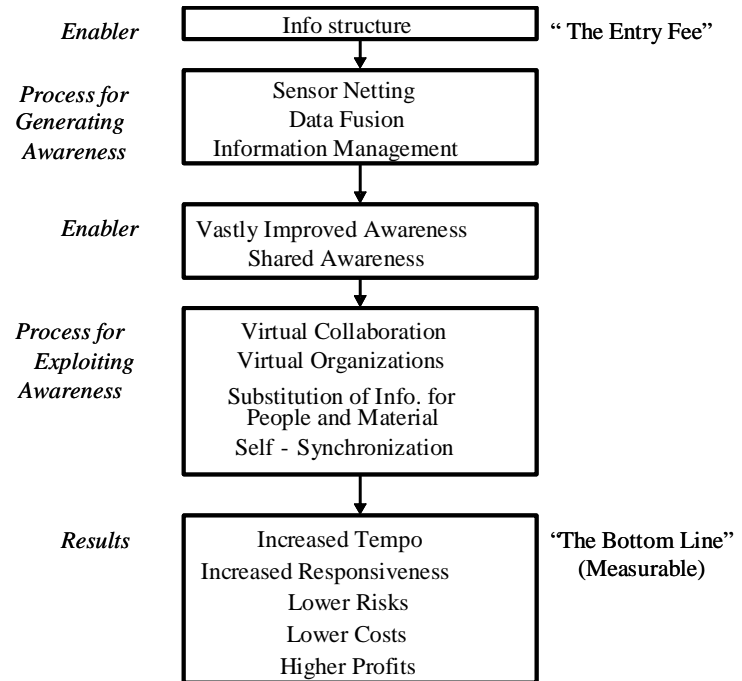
Enabler

Info structure

" The Entry Fee"

Process for Generating Awareness

Sensor Netting
Data Fusion
Information Management

Enabler

Vastly Improved Awareness
Shared Awareness

Process for Exploiting Awareness

Virtual Collaboration
Virtual Organizations
Substitution of Info. for People and Material
Self - Synchronization

Results

Increased Tempo
Increased Responsiveness
Lower Risks
Lower Costs
Higher Profits

"The Bottom Line" (Measurable)